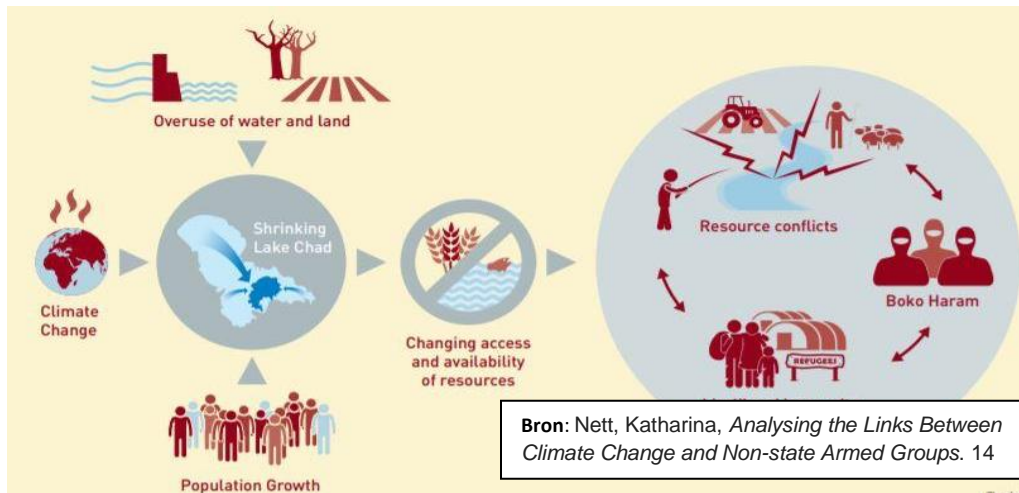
Overuse of water and land

Climate Change

Shrinking Lake Chad

Changing access and availability of resources

Resource conflicts

Boko Haram

REFUGEES

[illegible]

Population Growth

**Bron**: Nett, Katharina, *Analysing the Links Between Climate Change and Non-state Armed Groups.* 14